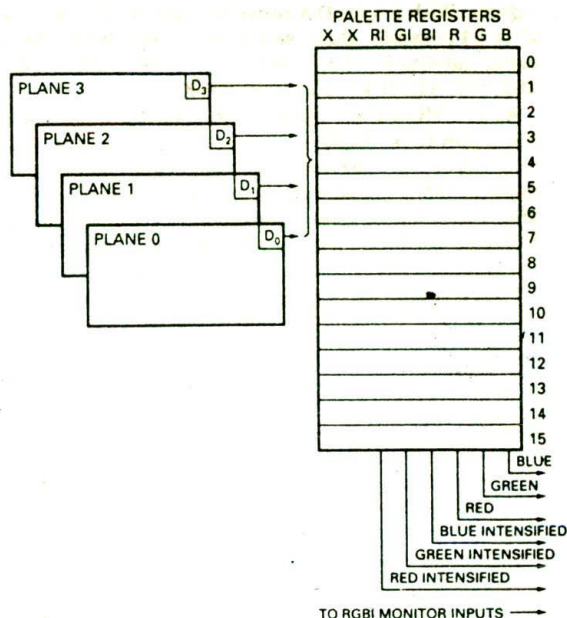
PALETTE REGISTERS
X X RI GI BI R G B

PLANE 3 $D_3$
PLANE 2 $D_2$
PLANE 1 $D_1$
PLANE 0 $D_0$

0
1
2
3
4
5
6
7
8
9
10
11
12
13
14
15

BLUE
GREEN
RED
BLUE INTENSIFIED
GREEN INTENSIFIED
RED INTENSIFIED

TO RGBI MONITOR INPUTS